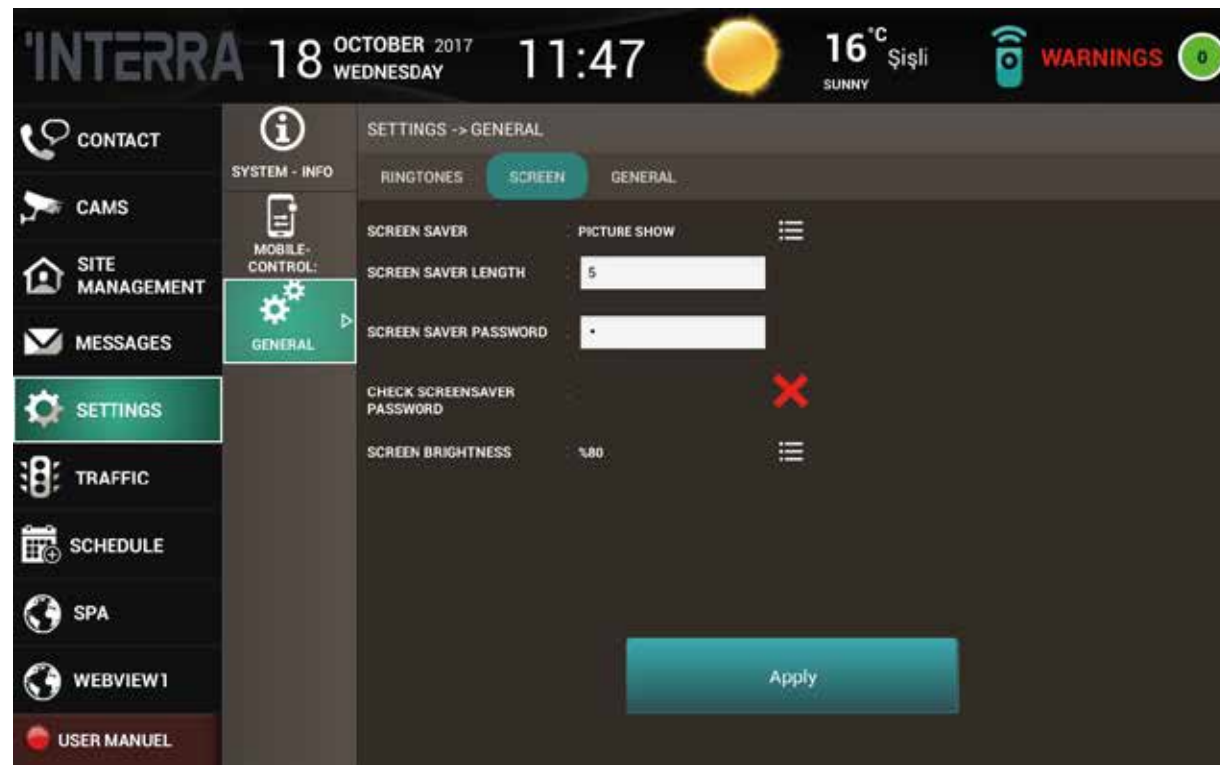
INTERRA 18 OCTOBER 2017 WEDNESDAY 11:47 16 °C Şişli SUNNY WARNINGS 0

CONTACT
CAMS
SITE MANAGEMENT
MESSAGES
SETTINGS
TRAFFIC
SCHEDULE
SPA
WEBVIEW1
USER MANUEL

SYSTEM - INFO
MOBILE-CONTROL:
GENERAL

SETTINGS -> GENERAL

RINGTONES SCREEN GENERAL

SCREEN SAVER PICTURE SHOW
SCREEN SAVER LENGTH 5
SCREEN SAVER PASSWORD •
CHECK SCREENSAVER PASSWORD
SCREEN BRIGHTNESS %80

Apply